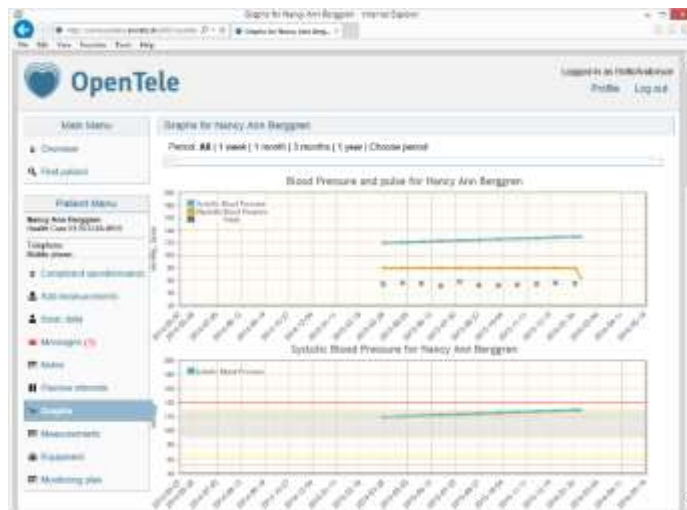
Graphs for Nancy Ann Berggren - Internet Explorer

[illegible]

Graphs for Nancy Ann Berg...

File Edit View Favorites Tools Help

OpenTele

Logged in as HelloAdmin
Profile Log out

Main Menu

Overview

Find patient

Patient Menu

Nancy Ann Berggren
Health Care ID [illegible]

Telephone:
Mobile phone:

Completed questionnaires

Add measurements

Basic data

Messages (1)

Notes

Previous interests

Graphs

Measurements

Equipment

Monitoring plan

Graphs for Nancy Ann Berggren

Period: All | 1 week | 1 month | 3 months | 1 year | Choose period

Blood Pressure and pulse for Nancy Ann Berggren

Systolic Blood Pressure
Diastolic Blood Pressure
Pulse

Systolic Blood Pressure for Nancy Ann Berggren

Systolic Blood Pressure